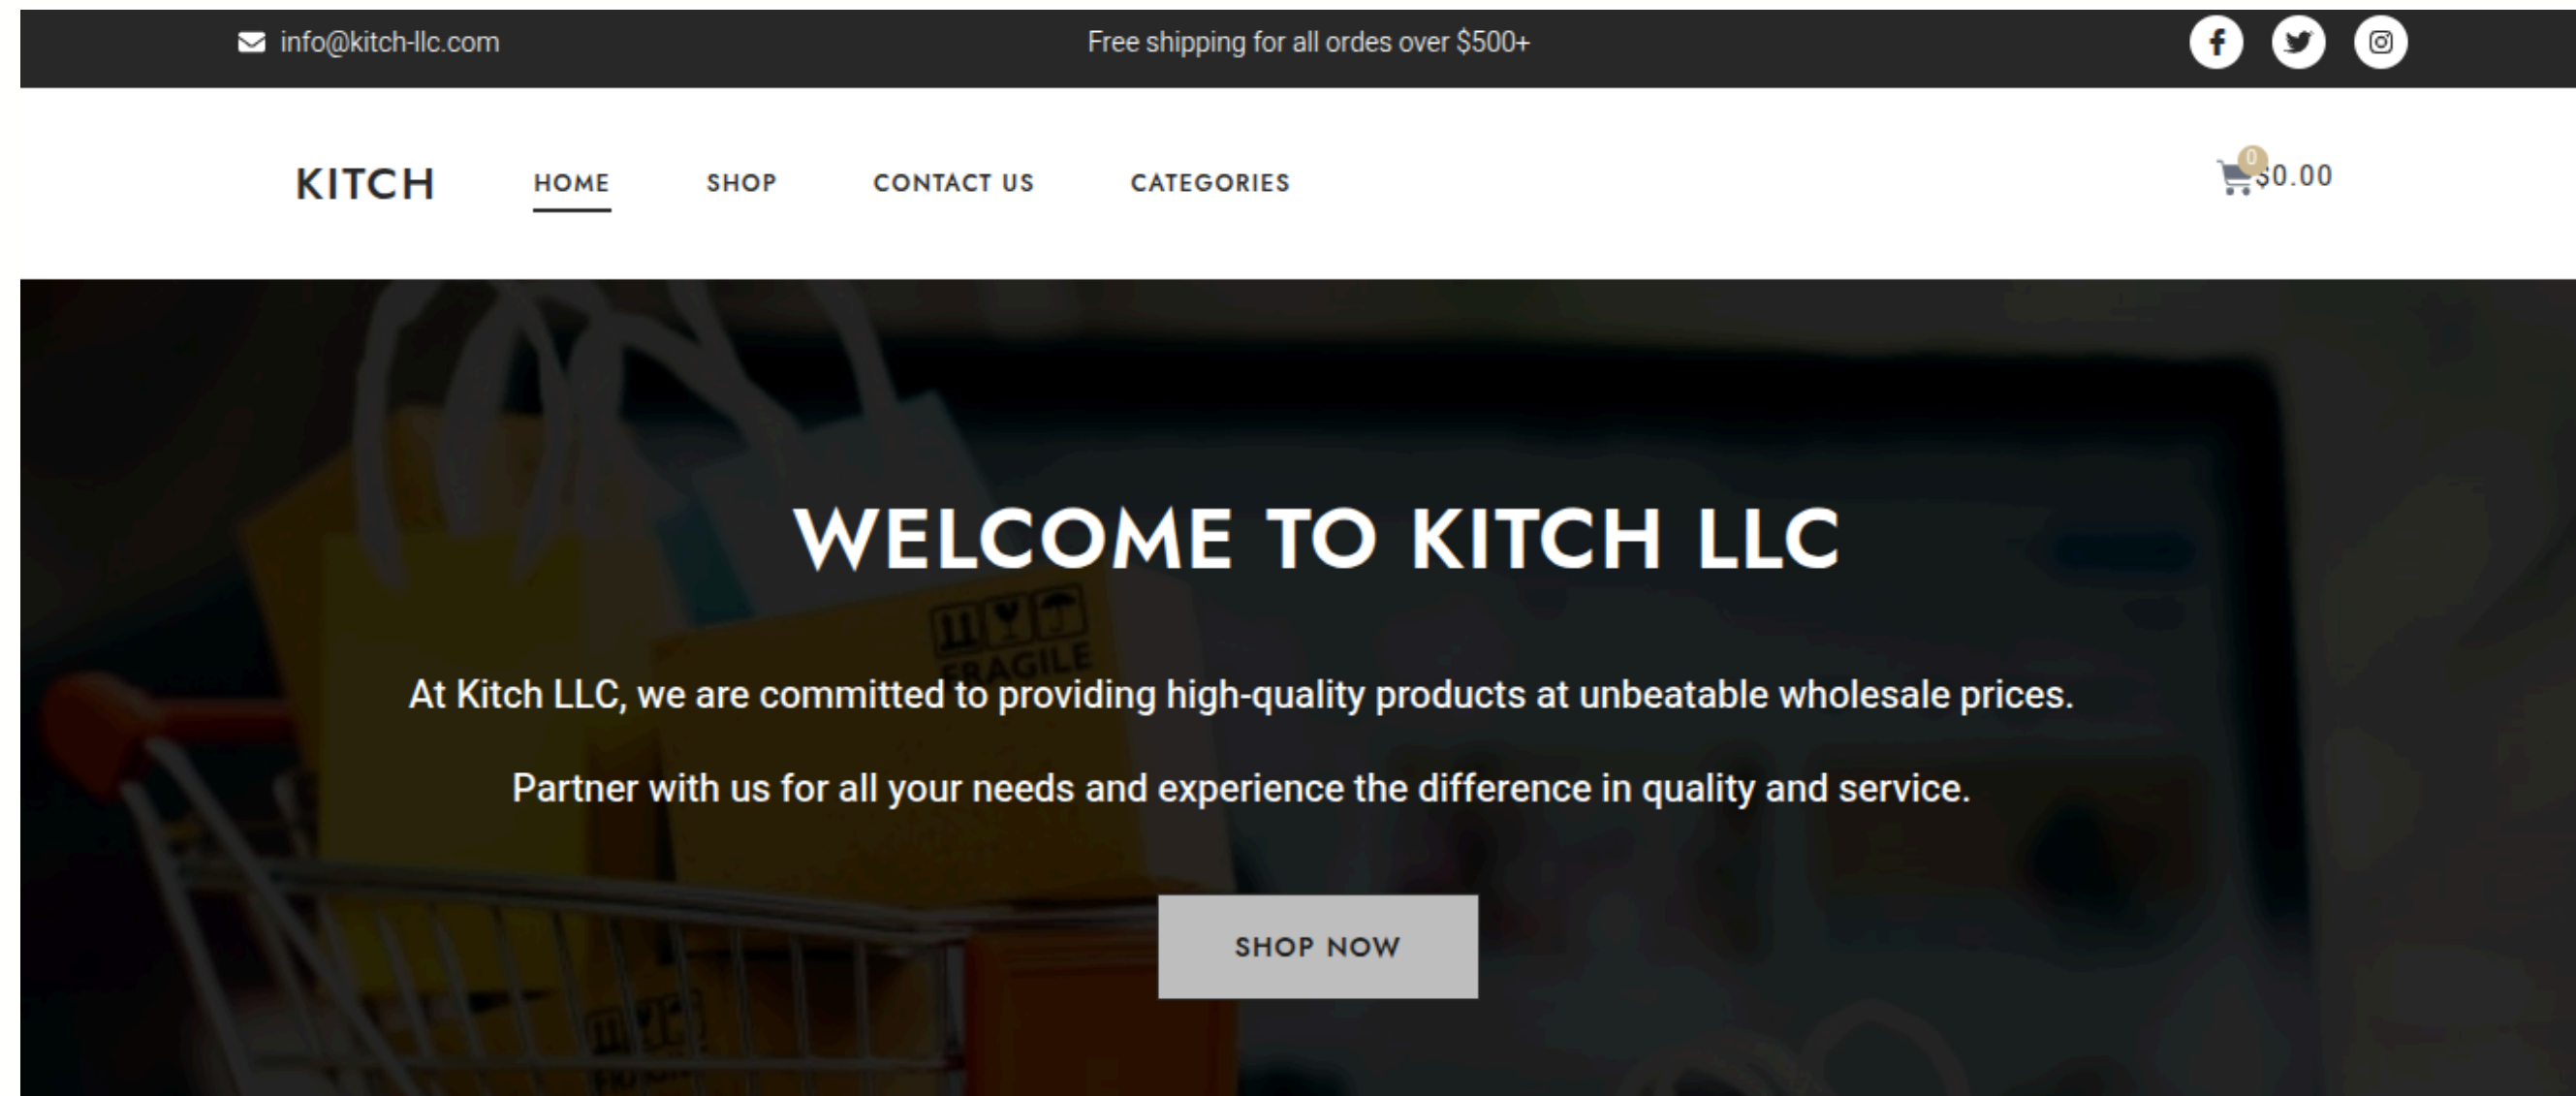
info@kitch-llc.com

Free shipping for all ordes over $500+

KITCH

HOME

SHOP

CONTACT US

CATEGORIES

0 $0.00

WELCOME TO KITCH LLC

FRAGILE

At Kitch LLC, we are committed to providing high-quality products at unbeatable wholesale prices.

Partner with us for all your needs and experience the difference in quality and service.

SHOP NOW